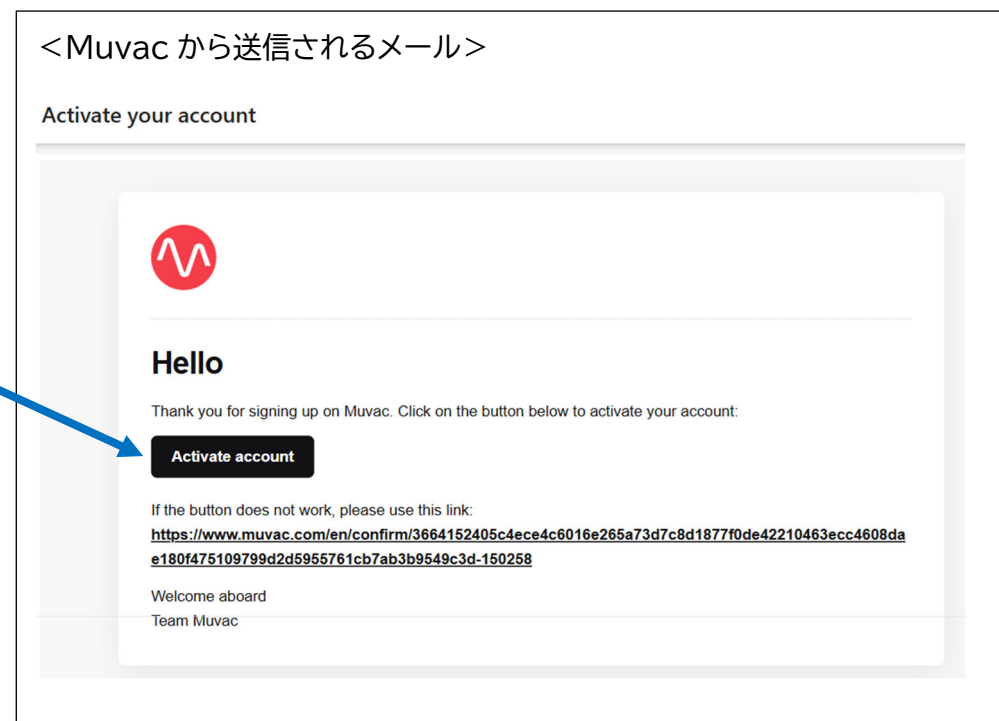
<Muvac から送信されるメール>

Activate your account

Hello

Thank you for signing up on Muvac. Click on the button below to activate your account:

Activate account

If the button does not work, please use this link:
https://www.muvac.com/en/confirm/3664152405c4ece4c6016e265a73d7c8d1877f0de42210463ecc4608dae180f475109799d2d5955761cb7ab3b9549c3d-150258

Welcome aboard
Team Muvac